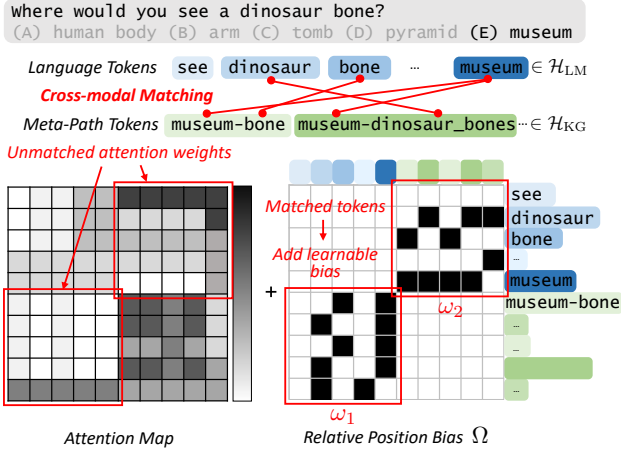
Where would you see a dinosaur bone?
(A) human body (B) arm (C) tomb (D) pyramid (E) museum

Language Tokens see dinosaur bone ... museum $\in \mathcal{H}_{\text{LM}}$

Cross-modal Matching

Meta-Path Tokens museum-bone museum-dinosaur_bones ... $\in \mathcal{H}_{\text{KG}}$

Unmatched attention weights

Matched tokens

Add learnable bias

+

see
dinosaur
bone
...
museum
museum-bone
...
...

$\omega_2$

$\omega_1$

Attention Map

Relative Position Bias $\Omega$